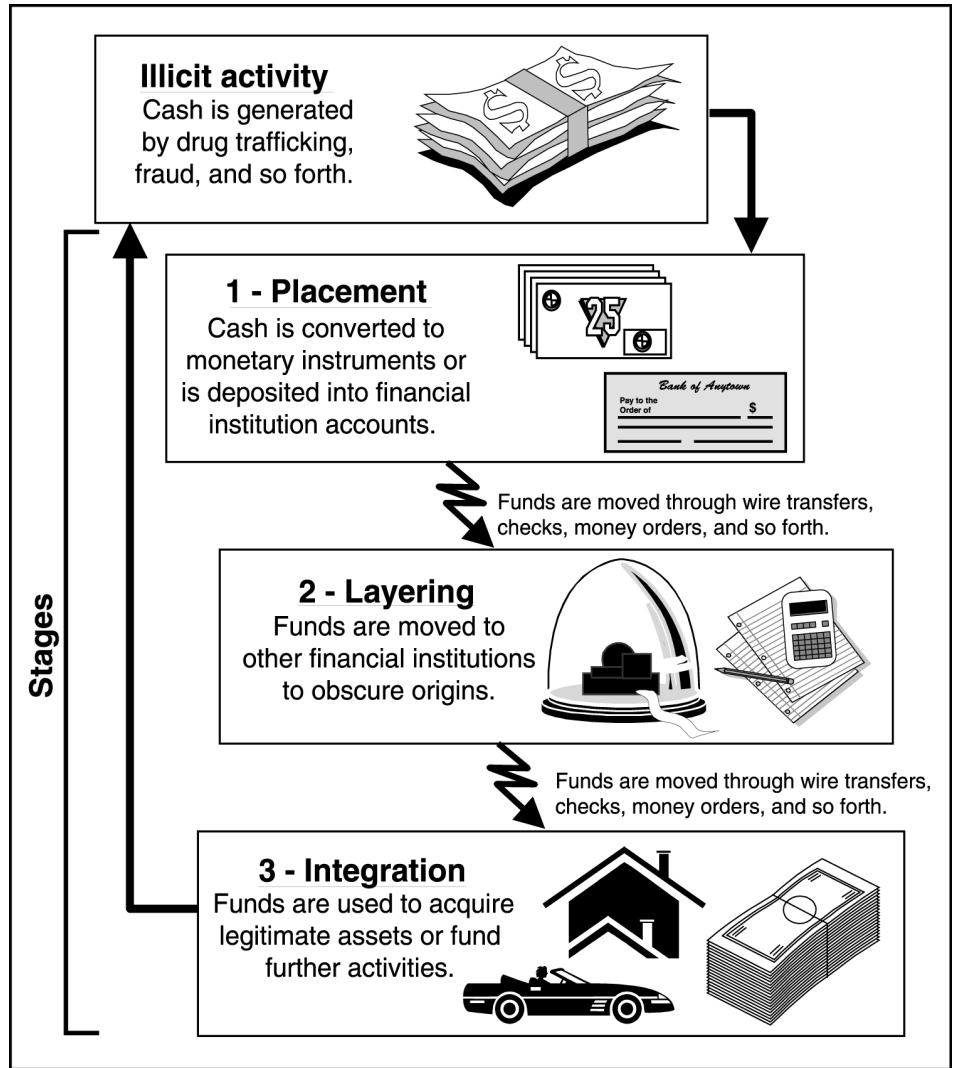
Illicit activity
Cash is generated by drug trafficking, fraud, and so forth.

Stages

1 - Placement
Cash is converted to monetary instruments or is deposited into financial institution accounts.

25

Bank of Anytown
Pay to the Order of
$

Funds are moved through wire transfers, checks, money orders, and so forth.

2 - Layering
Funds are moved to other financial institutions to obscure origins.

Funds are moved through wire transfers, checks, money orders, and so forth.

3 - Integration
Funds are used to acquire legitimate assets or fund further activities.